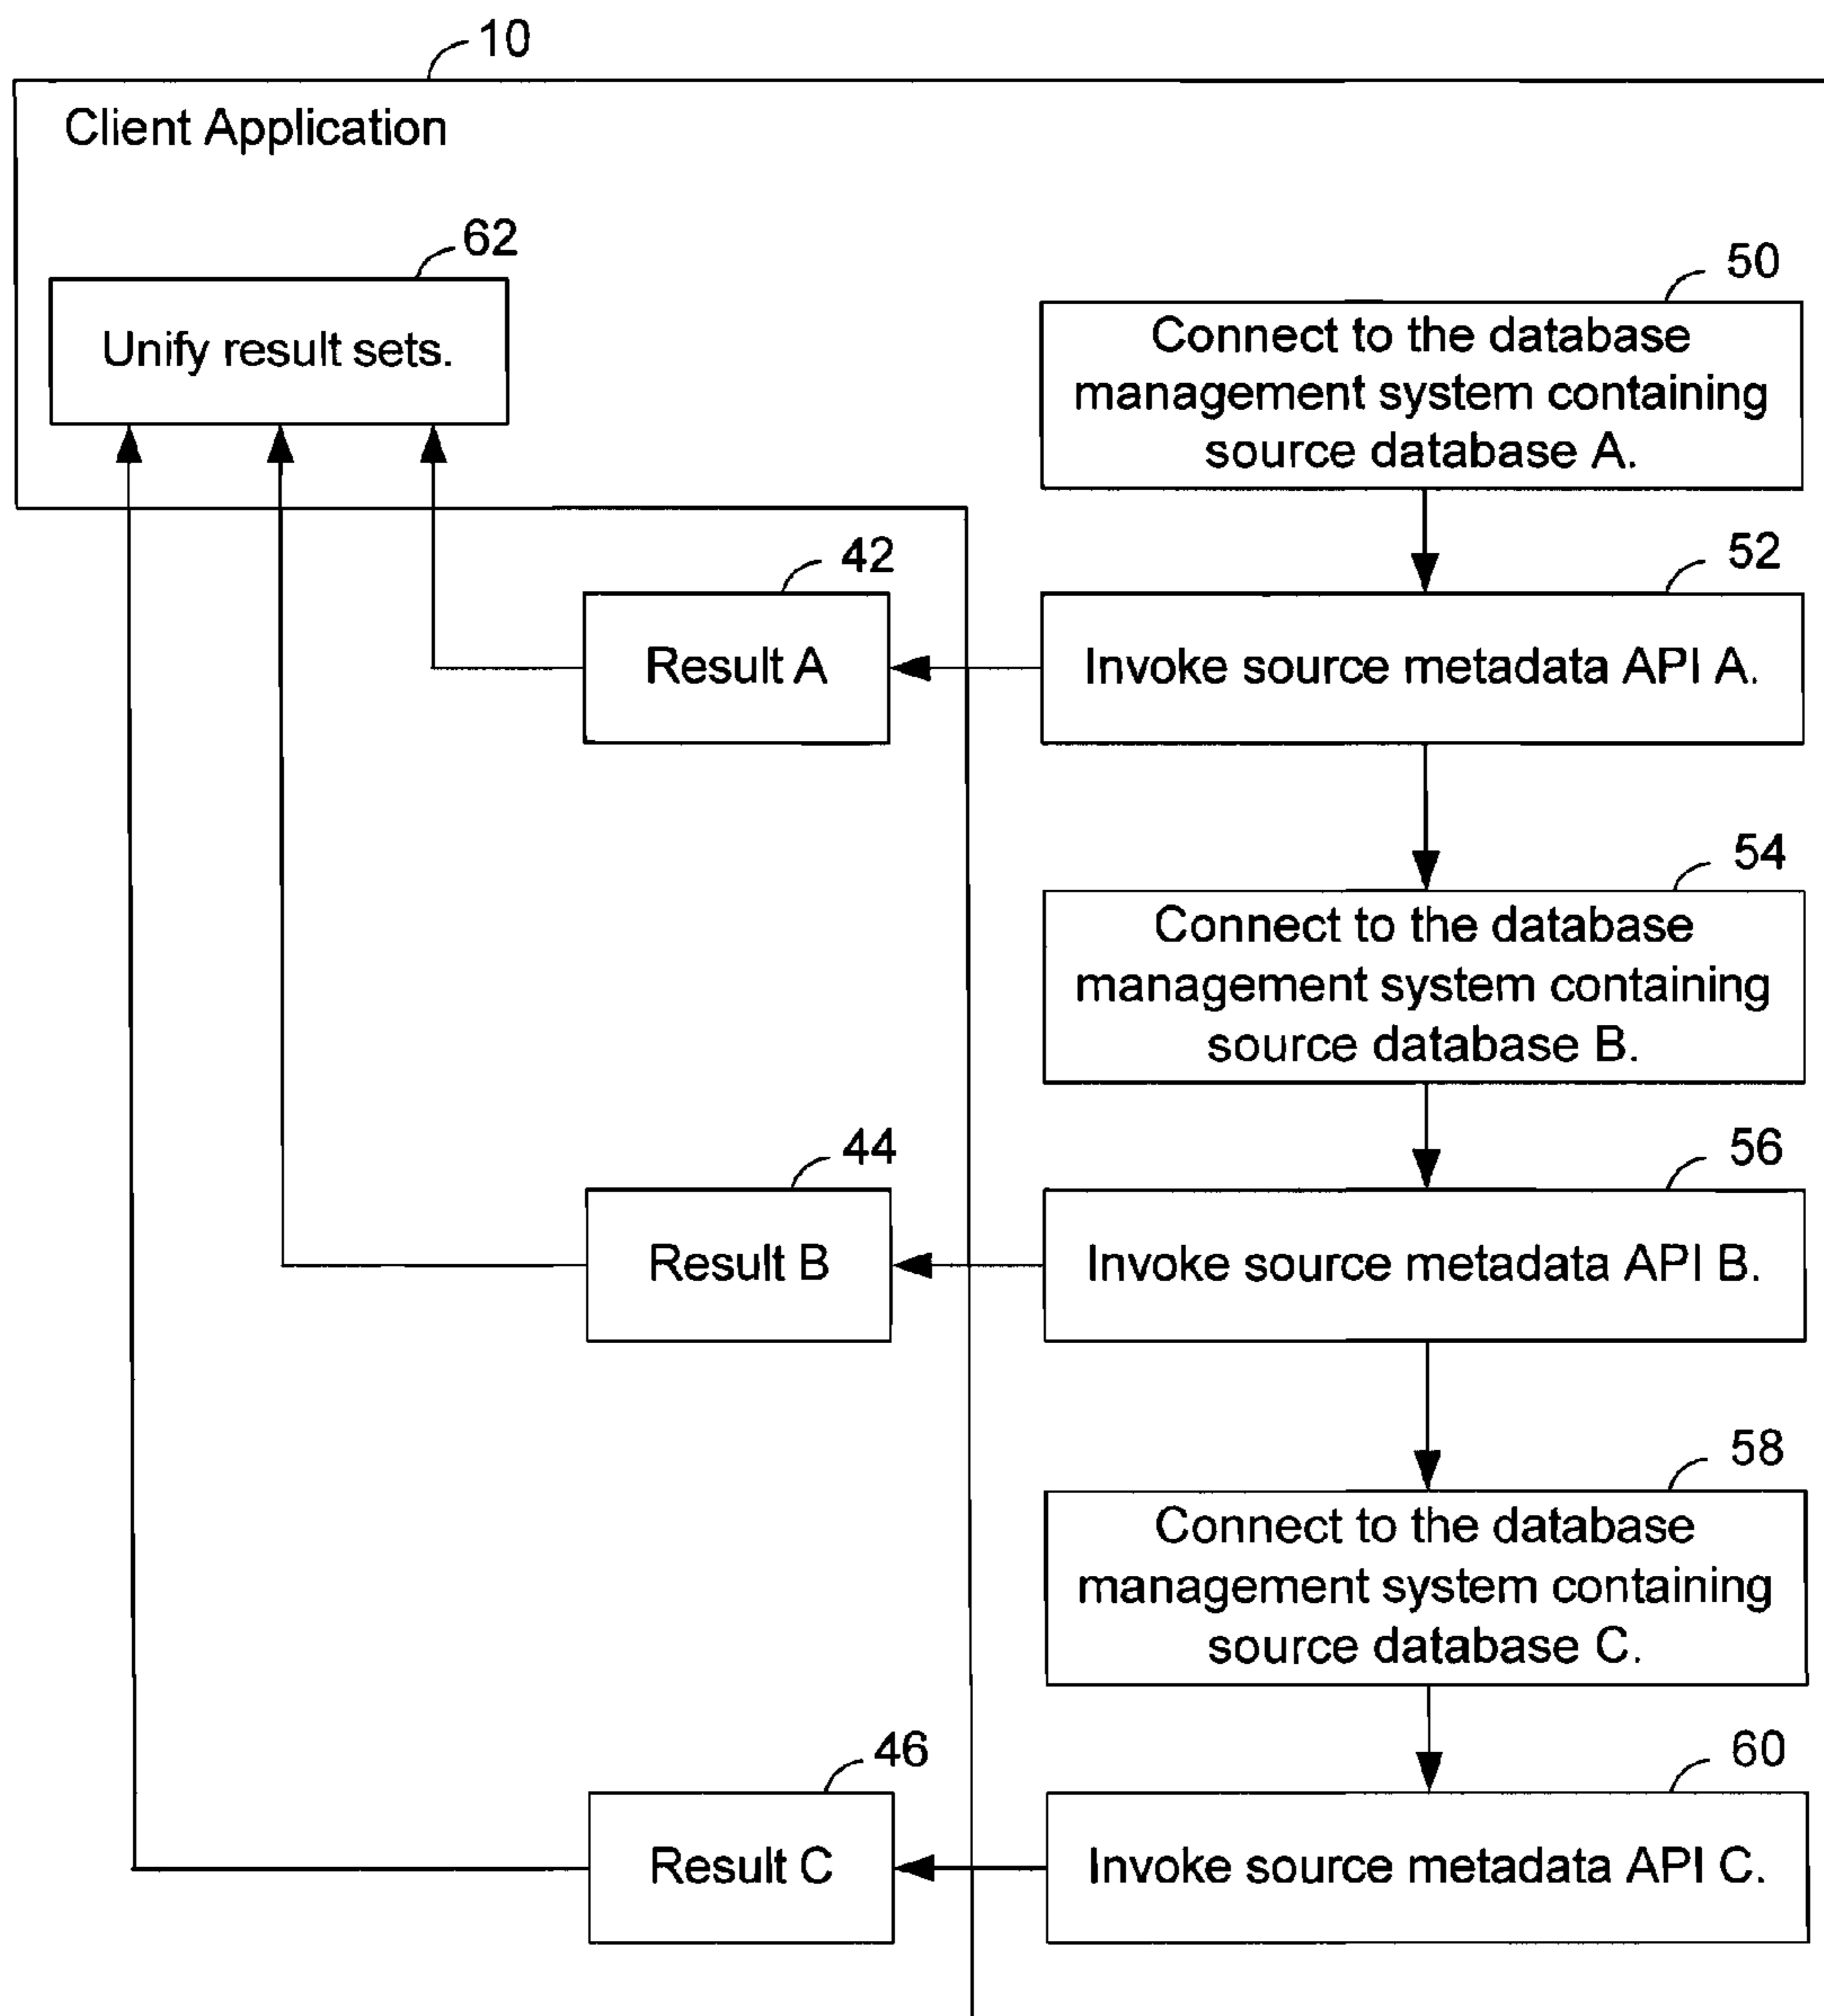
10

Client Application

62

Unify result sets.

50

Connect to the database management system containing source database A.

42

Result A

52

Invoke source metadata API A.

54

Connect to the database management system containing source database B.

44

Result B

56

Invoke source metadata API B.

58

Connect to the database management system containing source database C.

46

Result C

60

Invoke source metadata API C.